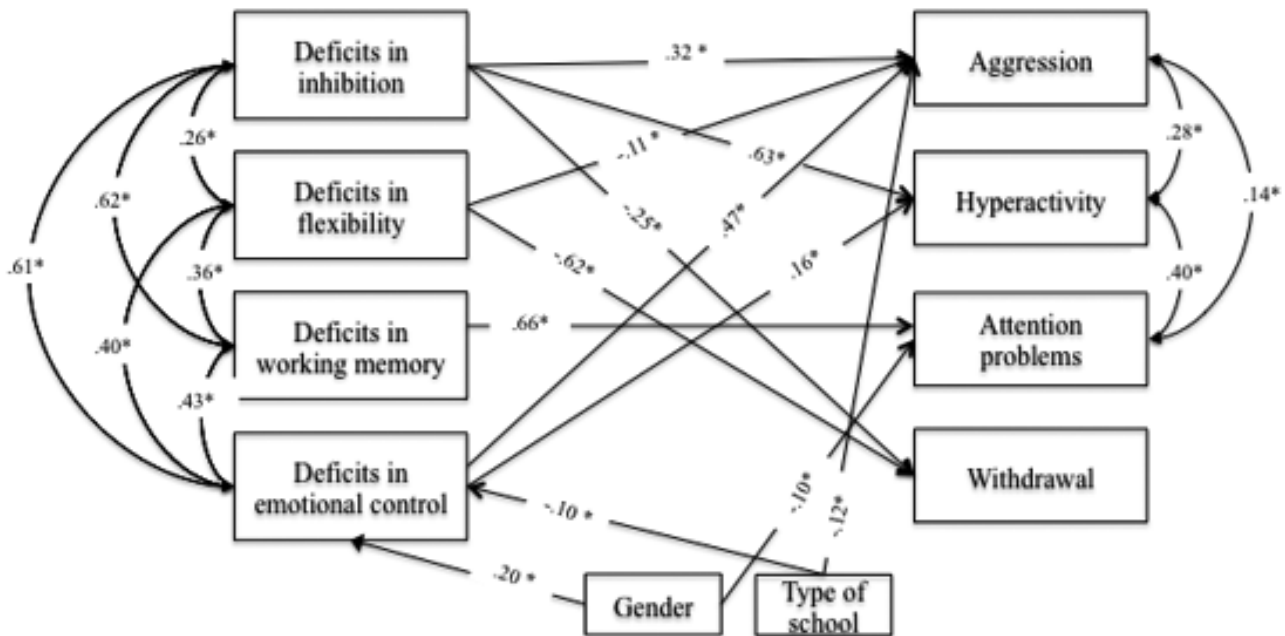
Deficits in inhibition

Deficits in flexibility

Deficits in working memory

Deficits in emotional control

Aggression

Hyperactivity

Attention problems

Withdrawal

Gender

Type of school

.32 *

-.11 *

.63*

-.25*

.47*

-.62*

.16*

.66*

-.10 *

.20 *

-.10*

-.12*

.26*

.62*

.36*

.61*

.40*

.43*

.28*

.14*

.40*